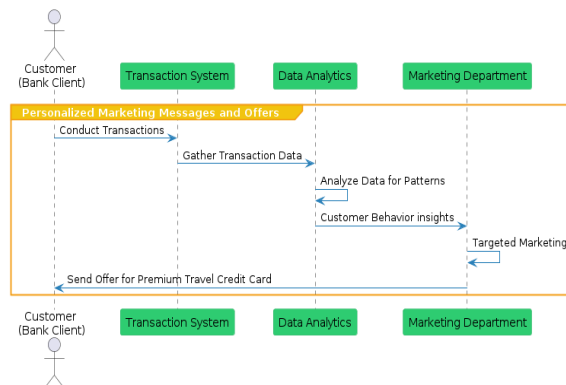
Customer
(Bank Client)

Transaction System

Data Analytics

Marketing Department

Personalized Marketing Messages and Offers

Conduct Transactions

Gather Transaction Data

Analyze Data for Patterns

Customer Behavior insights

Targeted Marketing

Send Offer for Premium Travel Credit Card

Customer
(Bank Client)

Transaction System

Data Analytics

Marketing Department